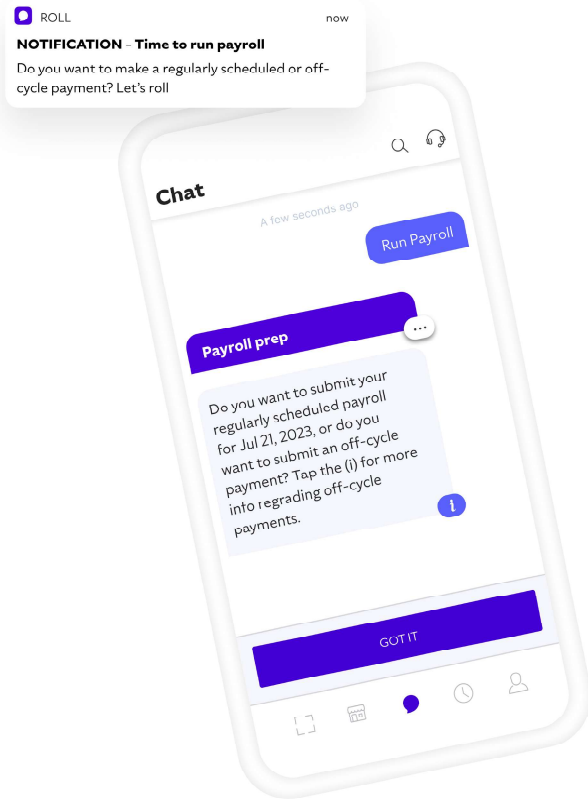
ROLL
now

NOTIFICATION - Time to run payroll

Do you want to make a regularly scheduled or off-cycle payment? Let's roll

Chat

A few seconds ago

Run Payroll

Payroll prep

...

Do you want to submit your regularly scheduled payroll for Jul 21, 2023, or do you want to submit an off-cycle payment? Tap the (i) for more info regrading off-cycle payments.

i

GOT IT